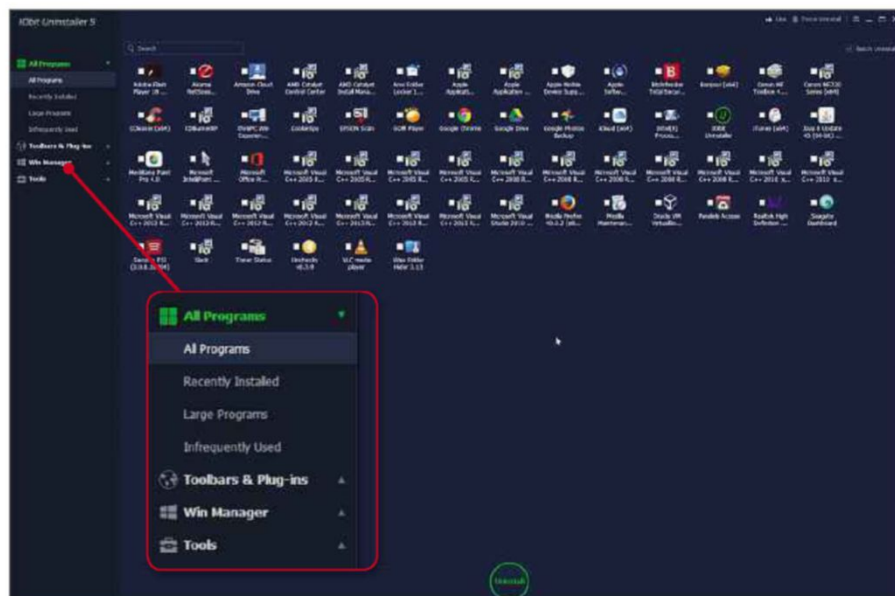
IObit Uninstaller 5

All Programs
All Programs
Recently Installed
Large Programs
Infrequently Used
Toolbars & Plug-ins
Win Manager
Tools

Search

Adobe Flash Player 28 ...
Alarma NetTools...
Amazon Cloud Drive
AMD Catalyst Control Center
AMD Catalyst Install Mana...
Apple Application Support
Apple Mobile Device Supp...
Apple Software...
Bonjour (x64)
Canon MF Toolbox
Canon MG7100 Series (x64)
CCleaner (x64)
CDBurnerXP
Google Chrome
Google Drive
Google Photos Backup
iCloud (x64)
IObit Uninstaller
iTunes (x64)
Java 8 Update 45 (64-bit)
MediBang Paint Pro
Microsoft Office
Microsoft Visual C++ 2005 R...
Microsoft Visual C++ 2008 R...
Microsoft Visual C++ 2010 x...
Microsoft Visual C++ 2012 R...
Microsoft Visual C++ 2013 R...
Microsoft Visual Studio 2010 ...
Mozilla Firefox
Mozilla Maintenan...
Oracle VM VirtualBo...
Realtek High Definition ...
Seagate Dashboard
Slack
Uniformity v6.3.9
VLC media player
Win Folder Hider 3.15

All Programs
All Programs
Recently Installed
Large Programs
Infrequently Used
Toolbars & Plug-ins
Win Manager
Tools

Uninstall